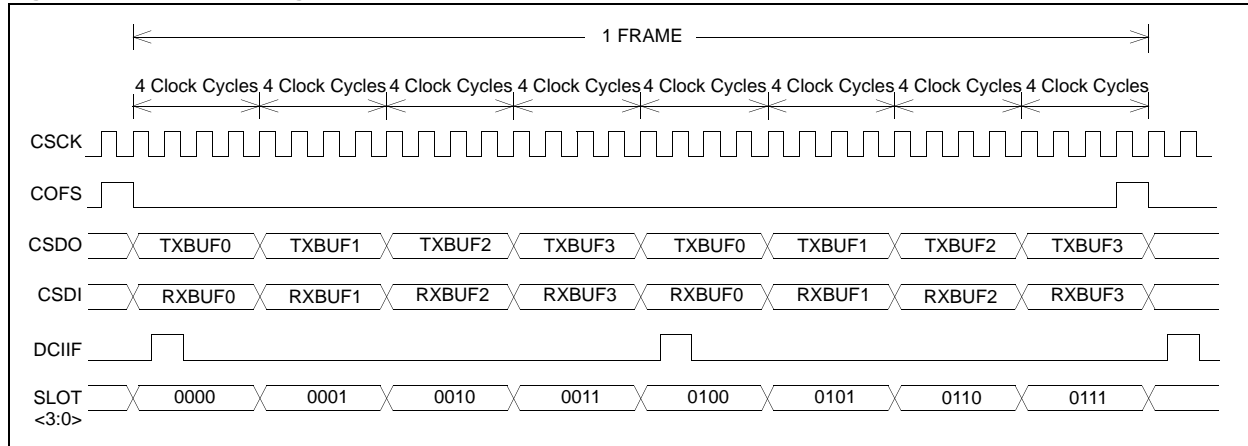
1 FRAME

4 Clock Cycles 4 Clock Cycles 4 Clock Cycles 4 Clock Cycles 4 Clock Cycles 4 Clock Cycles 4 Clock Cycles 4 Clock Cycles

CSCK

COFS

CSDO TXBUF0 TXBUF1 TXBUF2 TXBUF3 TXBUF0 TXBUF1 TXBUF2 TXBUF3

CSDI RXBUF0 RXBUF1 RXBUF2 RXBUF3 RXBUF0 RXBUF1 RXBUF2 RXBUF3

DCIIF

SLOT <3:0> 0000 0001 0010 0011 0100 0101 0110 0111